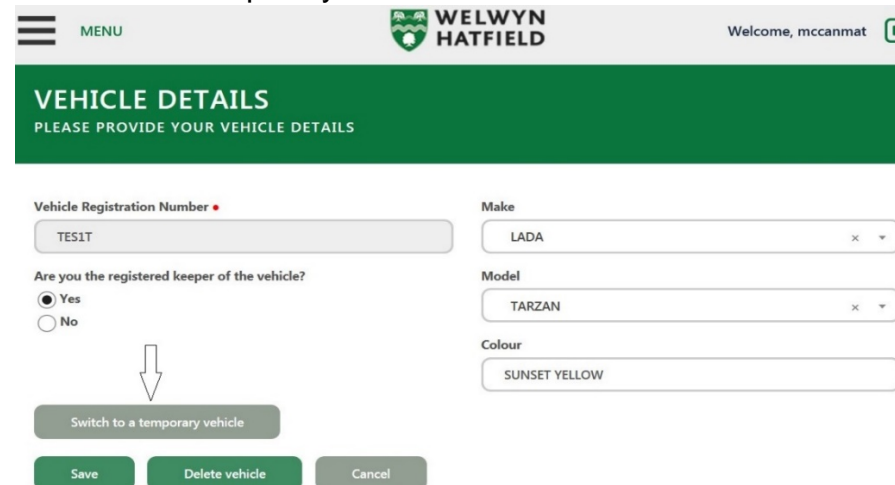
MENU

WELWYN HATFIELD

Welcome, mccanmat

VEHICLE DETAILS
PLEASE PROVIDE YOUR VEHICLE DETAILS

Vehicle Registration Number •
TES1T

Are you the registered keeper of the vehicle?
Yes
No

Switch to a temporary vehicle

Save
Delete vehicle
Cancel

Make
LADA

Model
TARZAN

Colour
SUNSET YELLOW